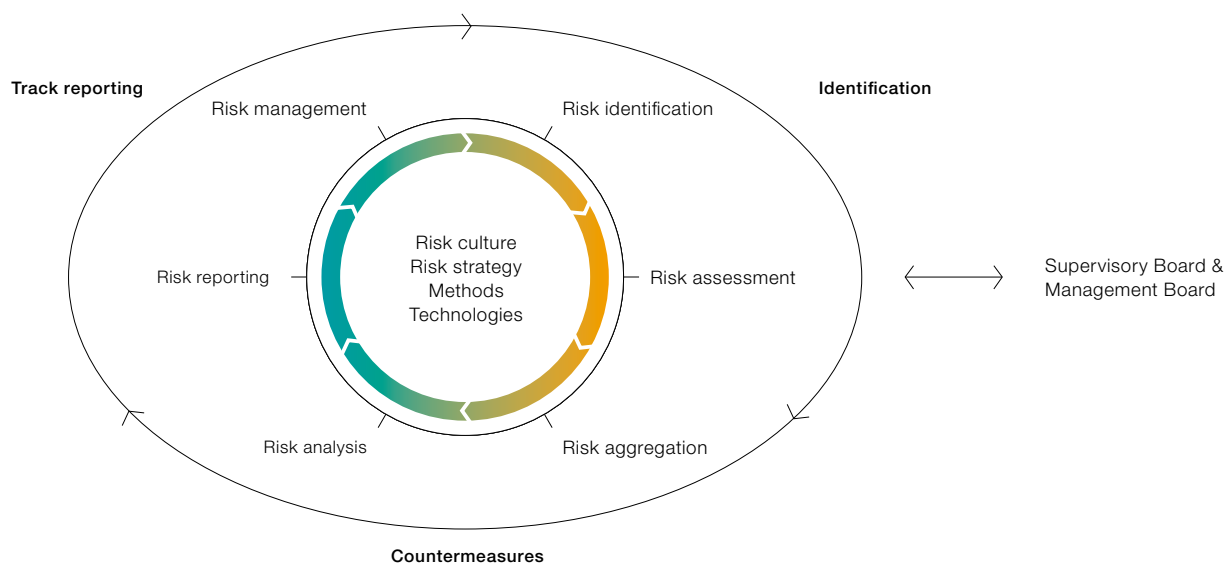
Track reporting

Identification

Risk management

Risk identification

Risk culture
Risk strategy
Methods
Technologies

Risk reporting

Risk assessment

Supervisory Board & Management Board

Risk analysis

Risk aggregation

Countermeasures